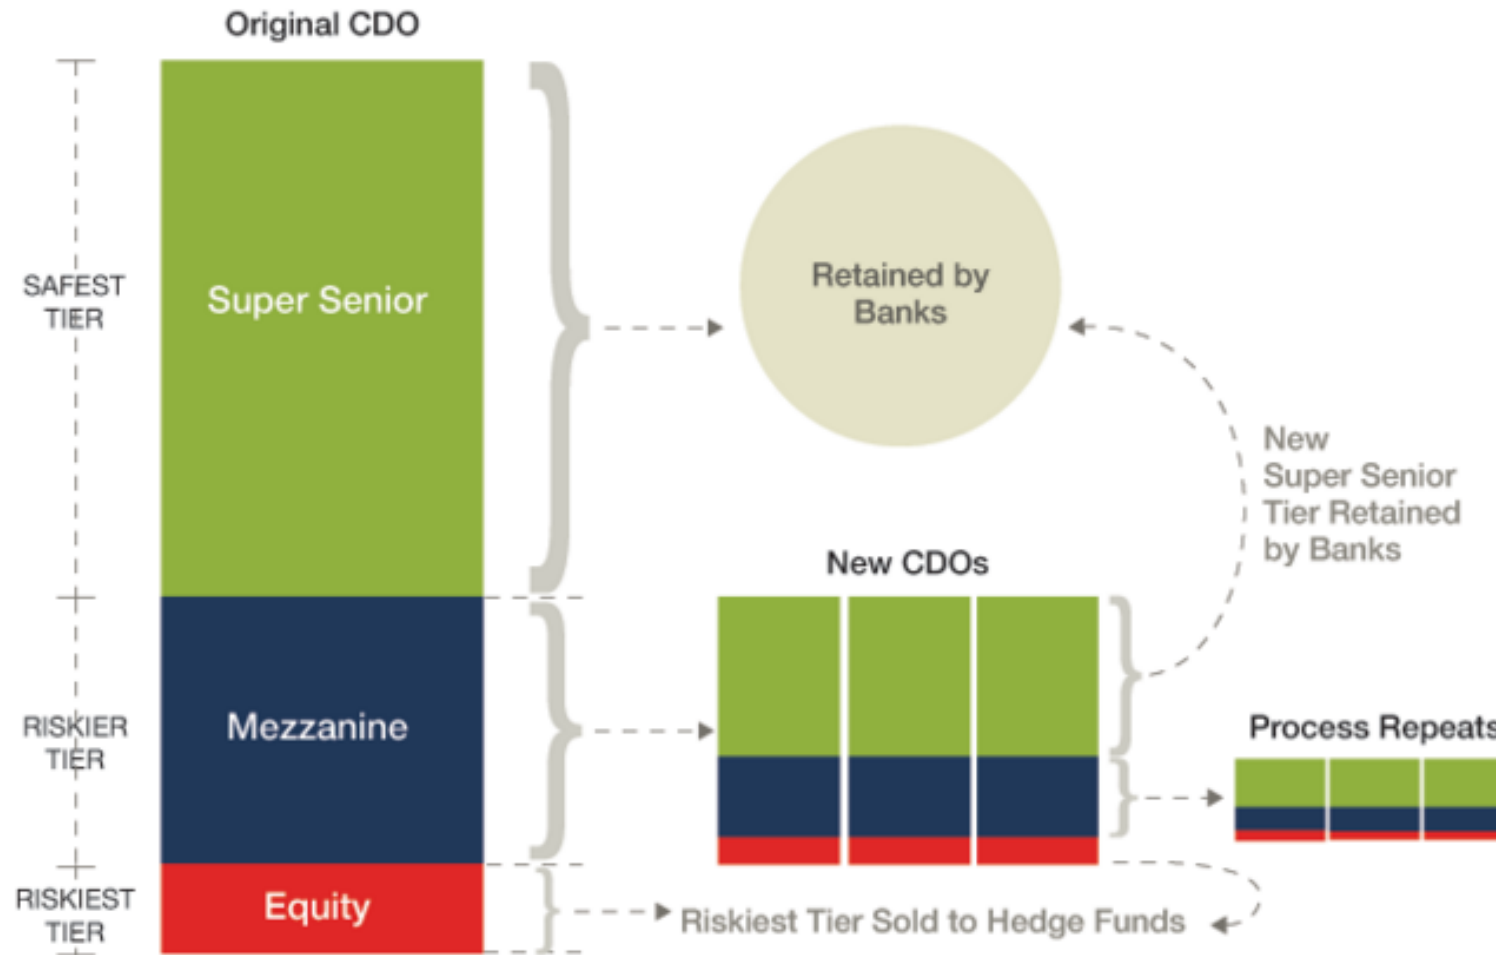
Original CDO

SAFEST TIER

Super Senior

Retained by Banks

New Super Senior Tier Retained by Banks

New CDOs

RISKIER TIER

Mezzanine

Process Repeats

RISKIEST TIER

Equity

Riskiest Tier Sold to Hedge Funds